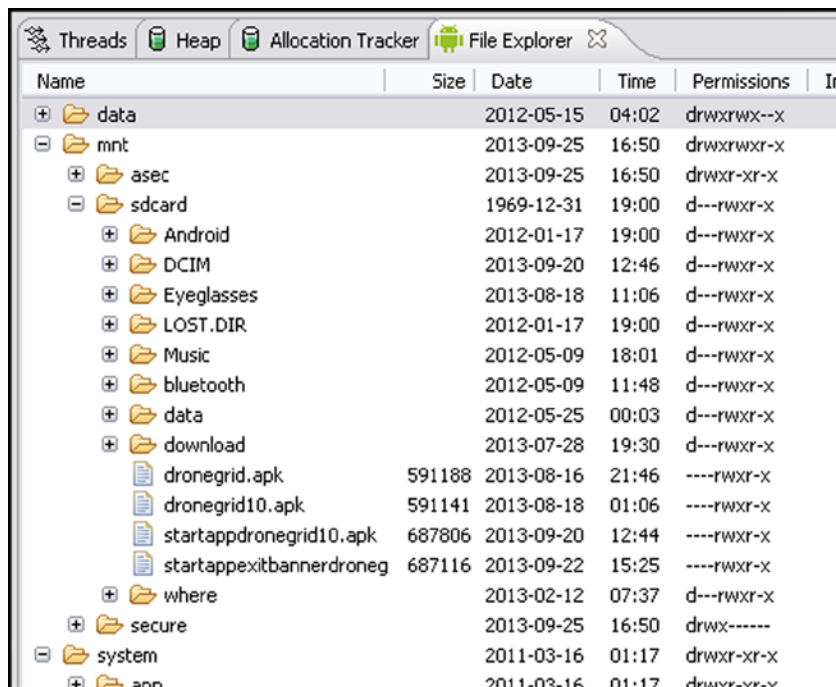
Threads | Heap | Allocation Tracker | File Explorer

| Name | Size | Date | Time | Permissions | I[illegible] |
|---|---|---|---|---|---|
| data | | 2012-05-15 | 04:02 | drwxrwx--x | |
| mnt | | 2013-09-25 | 16:50 | drwxrwxr-x | |
| asec | | 2013-09-25 | 16:50 | drwxr-xr-x | |
| sdcard | | 1969-12-31 | 19:00 | d---rwxr-x | |
| Android | | 2012-01-17 | 19:00 | d---rwxr-x | |
| DCIM | | 2013-09-20 | 12:46 | d---rwxr-x | |
| Eyeglasses | | 2013-08-18 | 11:06 | d---rwxr-x | |
| LOST.DIR | | 2012-01-17 | 19:00 | d---rwxr-x | |
| Music | | 2012-05-09 | 18:01 | d---rwxr-x | |
| bluetooth | | 2012-05-09 | 11:48 | d---rwxr-x | |
| data | | 2012-05-25 | 00:03 | d---rwxr-x | |
| download | | 2013-07-28 | 19:30 | d---rwxr-x | |
| dronegrid.apk | 591188 | 2013-08-16 | 21:46 | ----rwxr-x | |
| dronegrid10.apk | 591141 | 2013-08-18 | 01:06 | ----rwxr-x | |
| startappdronegrid10.apk | 687806 | 2013-09-20 | 12:44 | ----rwxr-x | |
| startappexitbannerdroneg | 687116 | 2013-09-22 | 15:25 | ----rwxr-x | |
| where | | 2013-02-12 | 07:37 | d---rwxr-x | |
| secure | | 2013-09-25 | 16:50 | drwx------ | |
| system | | 2011-03-16 | 01:17 | drwxr-xr-x | |
| app | | 2011-03-16 | 01:17 | drwxr-xr-x | |